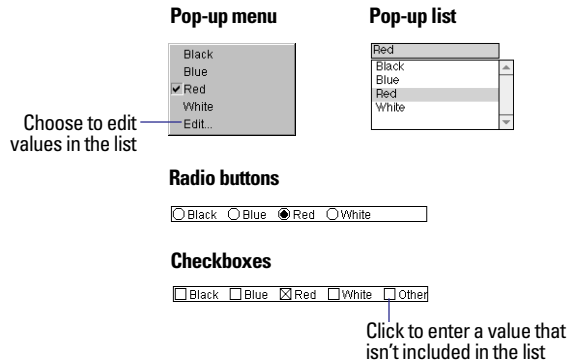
Pop-up menu

Black
Blue
✔ Red
White
Edit...

Choose to edit values in the list

Pop-up list

Red
Black
Blue
Red
White

Radio buttons

○ Black ○ Blue ◉ Red ○ White

Checkboxes

☐ Black ☐ Blue ☒ Red ☐ White ☐ Other

Click to enter a value that isn't included in the list